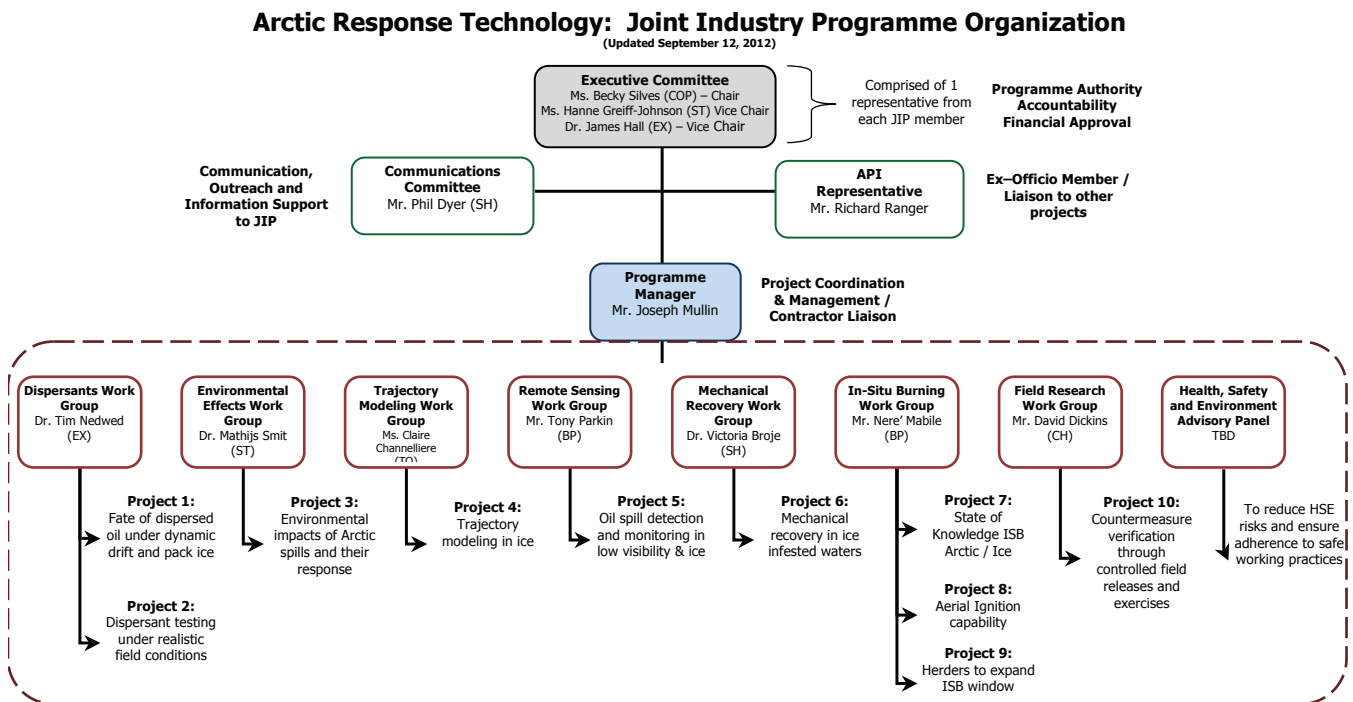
Arctic Response Technology: Joint Industry Programme Organization
(Updated September 12, 2012)

Executive Committee
Ms. Becky Silves (COP) – Chair
Ms. Hanne Greiff-Johnson (ST) Vice Chair
Dr. James Hall (EX) – Vice Chair

Comprised of 1 representative from each JIP member

Programme Authority
Accountability
Financial Approval

Communication, Outreach and Information Support to JIP

Communications Committee
Mr. Phil Dyer (SH)

API Representative
Mr. Richard Ranger

Ex–Officio Member / Liaison to other projects

Programme Manager
Mr. Joseph Mullin

Project Coordination & Management / Contractor Liaison

Dispersants Work Group
Dr. Tim Nedwed
(EX)

Environmental Effects Work Group
Dr. Mathijs Smit
(ST)

Trajectory Modeling Work Group
Ms. Claire Channelliere
(TO)

Remote Sensing Work Group
Mr. Tony Parkin
(BP)

Mechanical Recovery Work Group
Dr. Victoria Broje
(SH)

In-Situ Burning Work Group
Mr. Nere' Mabile
(BP)

Field Research Work Group
Mr. David Dickins
(CH)

Health, Safety and Environment Advisory Panel
TBD

Project 1:
Fate of dispersed oil under dynamic drift and pack ice

Project 2:
Dispersant testing under realistic field conditions

Project 3:
Environmental impacts of Arctic spills and their response

Project 4:
Trajectory modeling in ice

Project 5:
Oil spill detection and monitoring in low visibility & ice

Project 6:
Mechanical recovery in ice infested waters

Project 7:
State of Knowledge ISB Arctic / Ice

Project 8:
Aerial Ignition capability

Project 9:
Herders to expand ISB window

Project 10:
Countermeasure verification through controlled field releases and exercises

To reduce HSE risks and ensure adherence to safe working practices